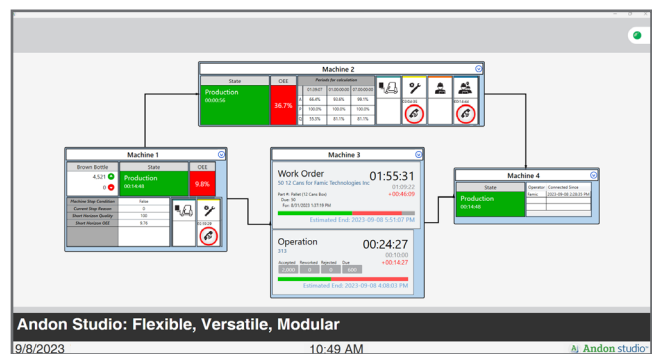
Machine 2

| State | OEE | Periods for calculation | | | |
|---|---|---|---|---|---|
| Production 00:00:56 | 36.7% | | 01:09:07 | 01:30:00:00 | 27:30:00:00 |
| | | A | 66.4% | 92.8% | 98.1% |
| | | P | 100.0% | 100.0% | 100.0% |
| | | Q | 55.3% | 81.7% | 81.7% |

Machine 1

| Brown Bottle | State | OEE |
|---|---|---|
| 4,521 | Production 00:14:48 | 9.8% |
| 0 | | |

| Machine Stop Condition | False |
|---|---|
| Current Stop Reason | 0 |
| Short Horizon Quality | 100 |
| Short Horizon OEE | 9.78 |

Machine 3

Work Order 01:55:31
50 12 Cans for Famic Technologies Inc
Part #: Pallet (12 Cans Box)
Due: 50
Run: 8/31/2023 1:27:19 PM
01:09:22
+00:46:09
Estimated End: 2023-09-08 5:51:07 PM

Operation 00:24:27
313
00:10:00
+00:14:27
Accepted 2,000 | Reworked 0 | Rejected 0 | Due 000
Estimated End: 2023-09-08 4:08:03 PM

Machine 4

| State | Operator | Connected Since |
|---|---|---|
| Production 00:14:48 | famic | 2023-09-08 2:28:03 PM |

Andon Studio: Flexible, Versatile, Modular

9/8/2023
10:49 AM
Andon studio